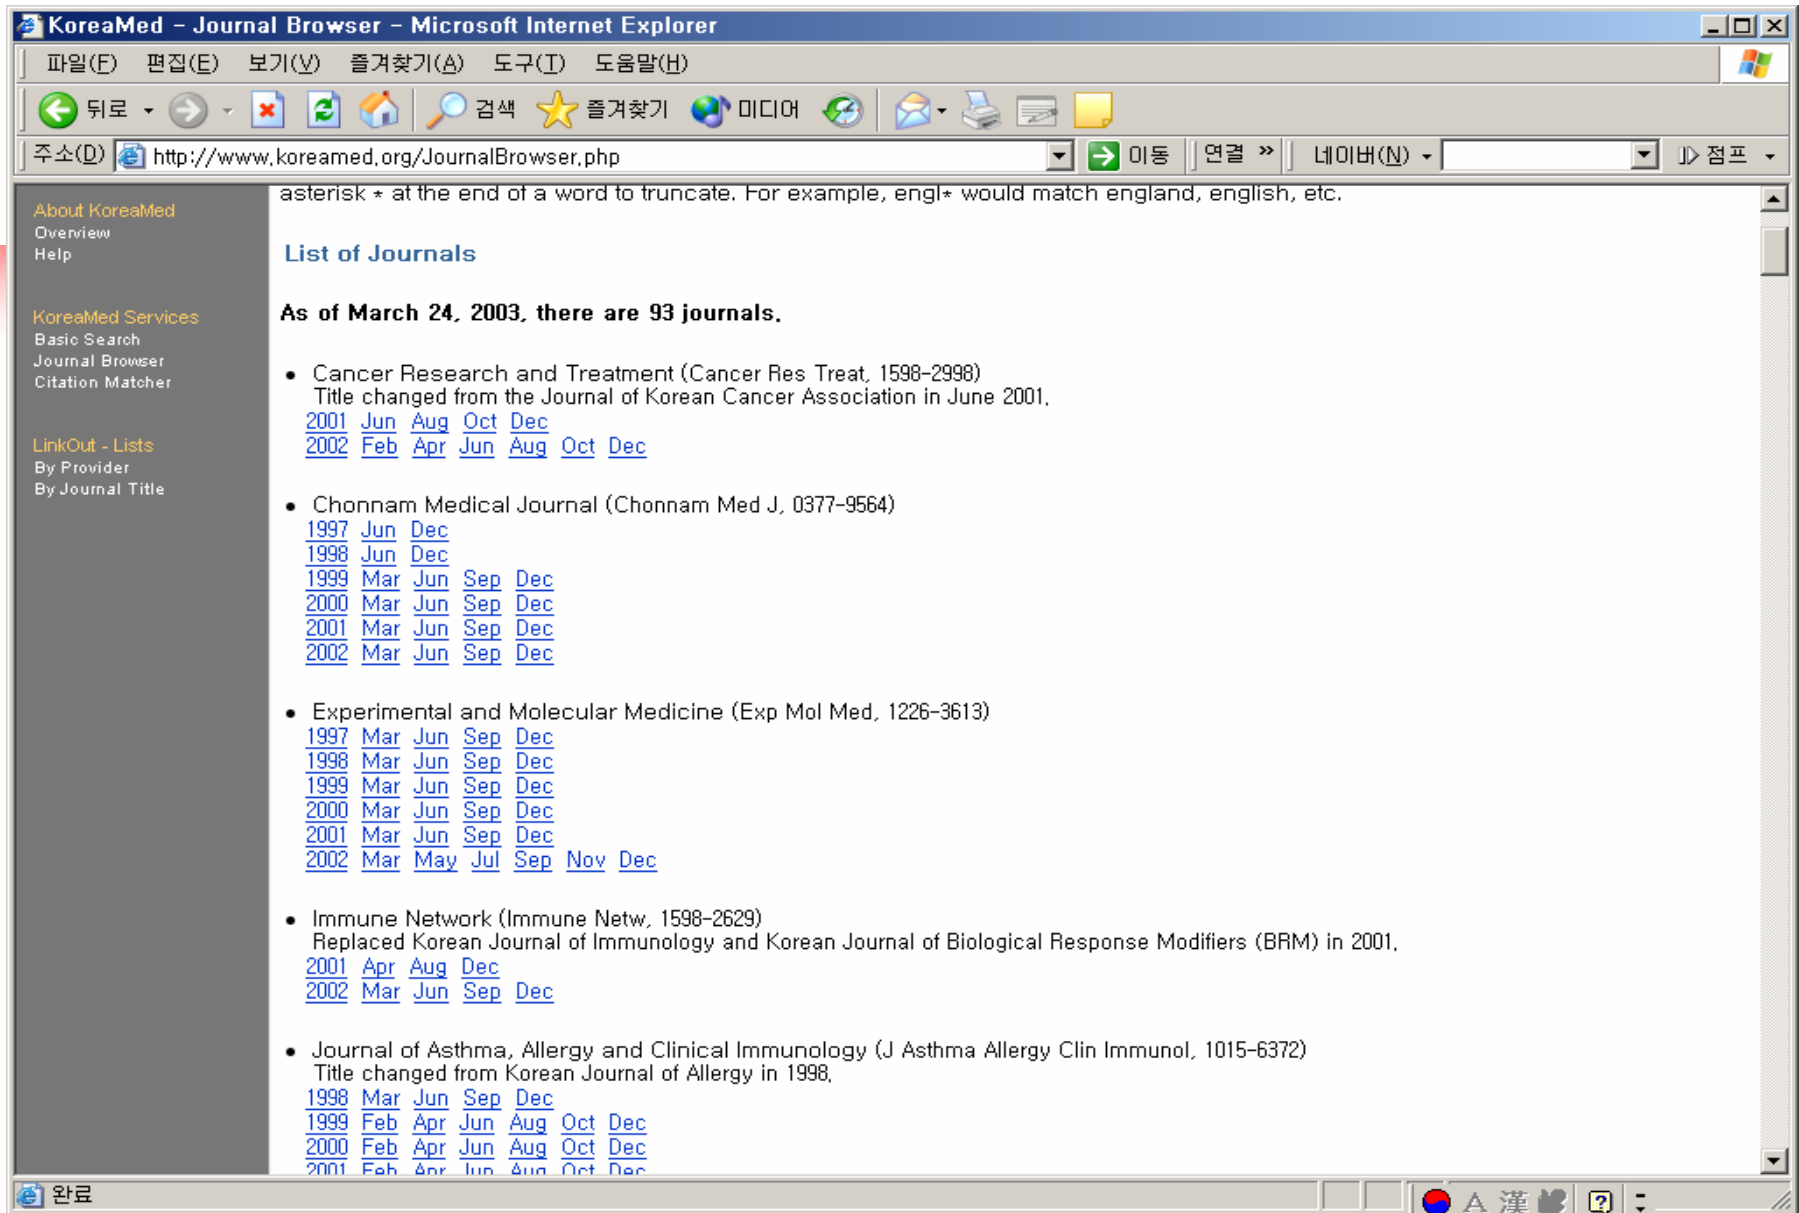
KoreaMed - Journal Browser - Microsoft Internet Explorer

파일(F) 편집(E) 보기(V) 즐겨찾기(A) 도구(T) 도움말(H)

뒤로 검색 즐겨찾기 미디어

주소(D) http://www.koreamed.org/JournalBrowser.php 이동 연결 » 네이버(N) 점프

About KoreaMed
Overview
Help

KoreaMed Services
Basic Search
Journal Browser
Citation Matcher

LinkOut - Lists
By Provider
By Journal Title

asterisk * at the end of a word to truncate. For example, engl* would match england, english, etc.

List of Journals

As of March 24, 2003, there are 93 journals.

• Cancer Research and Treatment (Cancer Res Treat, 1598-2998)
Title changed from the Journal of Korean Cancer Association in June 2001.
2001 Jun Aug Oct Dec
2002 Feb Apr Jun Aug Oct Dec

• Chonnam Medical Journal (Chonnam Med J, 0377-9564)
1997 Jun Dec
1998 Jun Dec
1999 Mar Jun Sep Dec
2000 Mar Jun Sep Dec
2001 Mar Jun Sep Dec
2002 Mar Jun Sep Dec

• Experimental and Molecular Medicine (Exp Mol Med, 1226-3613)
1997 Mar Jun Sep Dec
1998 Mar Jun Sep Dec
1999 Mar Jun Sep Dec
2000 Mar Jun Sep Dec
2001 Mar Jun Sep Dec
2002 Mar May Jul Sep Nov Dec

• Immune Network (Immune Netw, 1598-2629)
Replaced Korean Journal of Immunology and Korean Journal of Biological Response Modifiers (BRM) in 2001.
2001 Apr Aug Dec
2002 Mar Jun Sep Dec

• Journal of Asthma, Allergy and Clinical Immunology (J Asthma Allergy Clin Immunol, 1015-6372)
Title changed from Korean Journal of Allergy in 1998.
1998 Mar Jun Sep Dec
1999 Feb Apr Jun Aug Oct Dec
2000 Feb Apr Jun Aug Oct Dec
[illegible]

완료